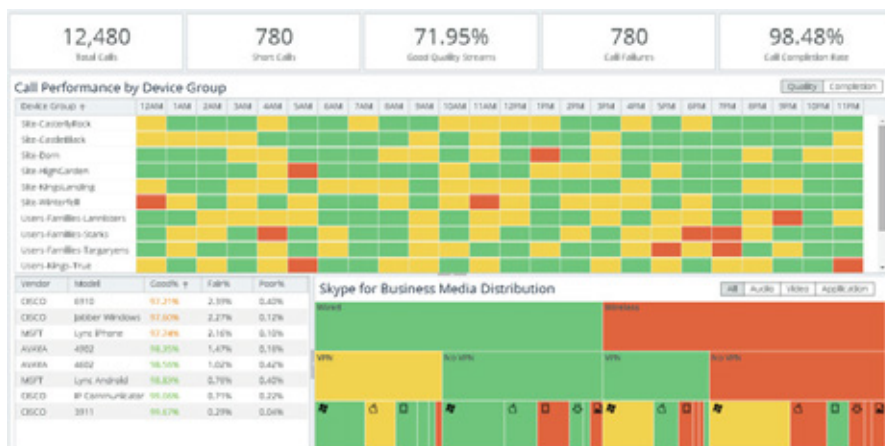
12,480
Total Calls

780
Short Calls

71.95%
Good Quality Streams

780
Call Failures

98.48%
Call Completion Rate

Call Performance by Device Group

Quality | Completion

| Device Group | 12AM | 1AM | 2AM | 3AM | 4AM | 5AM | 6AM | 7AM | 8AM | 9AM | 10AM | 11AM | 12PM | 1PM | 2PM | 3PM | 4PM | 5PM | 6PM | 7PM | 8PM | 9PM | 10PM | 11PM |
|---|---|---|---|---|---|---|---|---|---|---|---|---|---|---|---|---|---|---|---|---|---|---|---|---|
| Site-CasterlyRock | | | | | | | | | | | | | | | | | | | | | | | | |
| Site-CastleBlack | | | | | | | | | | | | | | | | | | | | | | | | |
| Site-Dorn | | | | | | | | | | | | | | | | | | | | | | | | |
| Site-HighGarden | | | | | | | | | | | | | | | | | | | | | | | | |
| Site-KingsLanding | | | | | | | | | | | | | | | | | | | | | | | | |
| Site-Winterfell | | | | | | | | | | | | | | | | | | | | | | | | |
| Users-Families-Lannisters | | | | | | | | | | | | | | | | | | | | | | | | |
| Users-Families-Starks | | | | | | | | | | | | | | | | | | | | | | | | |
| Users-Families-Targaryens | | | | | | | | | | | | | | | | | | | | | | | | |
| Users-Kings-True | | | | | | | | | | | | | | | | | | | | | | | | |

| Vendor | Model | Good% | Fair% | Poor% |
|---|---|---|---|---|
| CISCO | 6910 | 97.21% | 2.39% | 0.40% |
| CISCO | Jabber Windows | 97.60% | 2.27% | 0.12% |
| MSFT | Lync iPhone | 97.24% | 2.16% | 0.10% |
| AVAYA | 4982 | 98.35% | 1.47% | 0.18% |
| AVAYA | 4602 | 98.56% | 1.02% | 0.42% |
| MSFT | Lync Android | 98.83% | 0.79% | 0.42% |
| CISCO | IP Communicator | 99.06% | 0.71% | 0.22% |
| CISCO | 3911 | 99.67% | 0.29% | 0.04% |

Skype for Business Media Distribution

All | Audio | Video | Application

Wired
Wireless
VPN
No VPN
VPN
No VPN